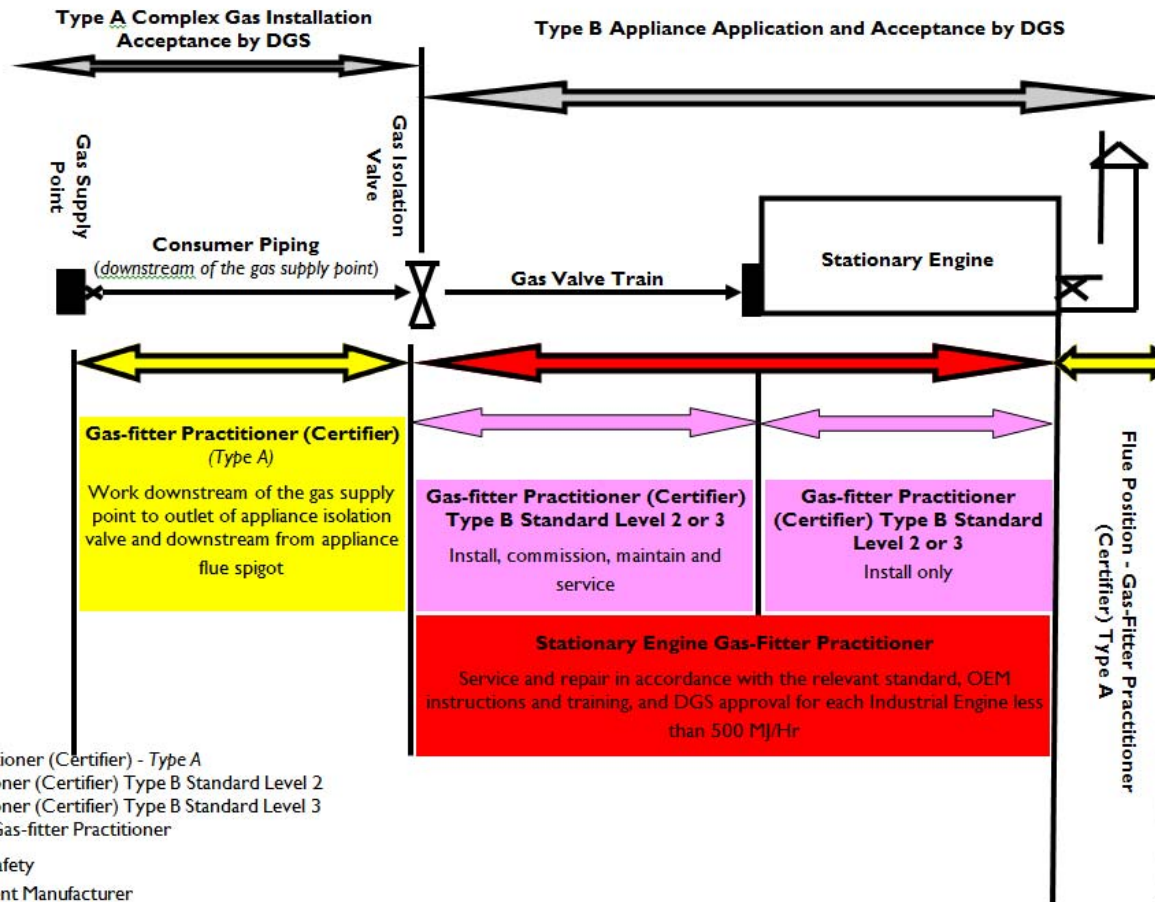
Type A Complex Gas Installation Acceptance by DGS

Type B Appliance Application and Acceptance by DGS

Gas Supply Point

Gas Isolation Valve

Consumer Piping
(downstream of the gas supply point)

Gas Valve Train

Stationary Engine

Gas-fitter Practitioner (Certifier)
(Type A)
Work downstream of the gas supply point to outlet of appliance isolation valve and downstream from appliance flue spigot

Gas-fitter Practitioner (Certifier) Type B Standard Level 2 or 3
Install, commission, maintain and service

Gas-fitter Practitioner (Certifier) Type B Standard Level 2 or 3
Install only

Stationary Engine Gas-Fitter Practitioner
Service and repair in accordance with the relevant standard, OEM instructions and training, and DGS approval for each Industrial Engine less than 500 MJ/Hr

Flue Position - Gas-Fitter Practitioner (Certifier) Type A

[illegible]tioner (Certifier) - Type A
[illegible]ner (Certifier) Type B Standard Level 2
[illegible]ner (Certifier) Type B Standard Level 3
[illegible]Gas-fitter Practitioner
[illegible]afety
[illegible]nt Manufacturer